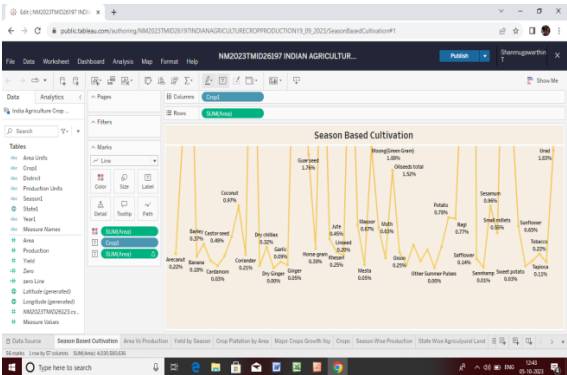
Edit | NM2023TMID26197 INDIA ×  +

public.tableau.com/authoring/NM2023TMID26197INDIANAGRICULTURECROPPRODUCTION19_09_2023/SeasonBasedCultivation#1

File  Data  Worksheet  Dashboard  Analysis  Map  Format  Help    NM2023TMID26197 INDIAN AGRICULTUR...    Publish    Shanmugawarthini T

Show Me

Data    Analytics
India Agriculture Crop ...
Search
Tables
Area Units
Crop1
District
Production Units
Season1
State1
Year1
Measure Names
Area
Production
Yield
Zero
zero Line
Latitude (generated)
Longitude (generated)
NM2023TMID26523.cs...
Measure Values

Pages
Filters
Marks
Line
Color  Size  Label
Detail  Tooltip  Path
SUM(Area)
Crop1
SUM(Area)

Columns  Crop1
Rows  SUM(Area)

Season Based Cultivation

Arecanut 0.22%
Banana 0.10%
Barley 0.20%
Cardamom 0.05%
Castor seed 0.49%
Coconut 0.97%
Coriander 0.25%
Dry chillies 0.32%
Dry Ginger 0.00%
Garlic 0.09%
Ginger 0.05%
Guar seed 1.76%
Horse-gram 0.28%
Jute 0.45%
Linseed 0.20%
Wheat 0.25%
Masoor 0.67%
Mesta 0.05%
Moong(Green Gram) 1.08%
Niger seed 0.63%
Oilseeds total 1.52%
Onion 0.25%
Other Summer Pulses 0.00%
Potato 0.78%
Ragi 0.77%
Safflower 0.14%
Sannhamp 0.01%
Sesamum 0.96%
Small millets 0.55%
Sweet potato 0.03%
Sunflower 0.65%
Tobacco 0.22%
Tapioca 0.11%
Urad 1.03%

Data Source  Season Based Cultivation  Area Vs Production  Yield by Season  Crop Platation by Area  Major Crops Growth Ra  Crops  Season Wise Production  State Wise Agriculture Land

56 marks  1 row by 57 columns  SUM(Area): 4,530,580,636

Type here to search

12:43  05-10-2023  ENG